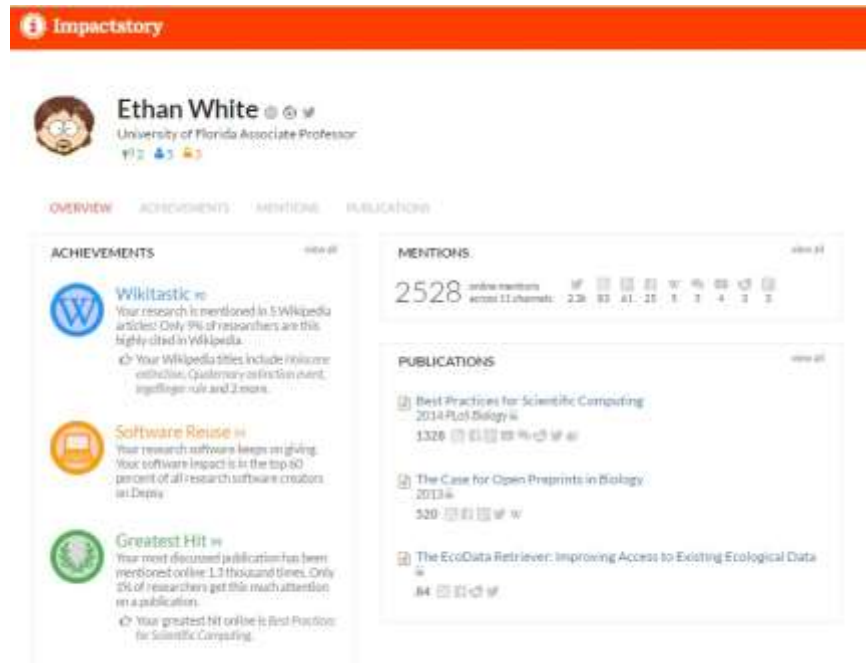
Impactstory

Ethan White
University of Florida Associate Professor
2 5 3

OVERVIEW ACHIEVEMENTS MENTIONS PUBLICATIONS

ACHIEVEMENTS view all

Wikitastic
Your research is mentioned in 5 Wikipedia articles! Only 9% of researchers are this highly cited in Wikipedia.
Your Wikipedia titles include Holocene extinction, Quaternary extinction event, Ingeflinger rule and 2 more.

Software Reuse
Your research software keeps on giving. Your software impact is in the top 60 percent of all research software creators on Depsy.

Greatest Hit
Your most discussed publication has been mentioned online 1.3 thousand times. Only 1% of researchers get this much attention on a publication.
Your greatest hit online is Best Practices for Scientific Computing.

MENTIONS view all

2528 online mentions across 11 channels 2.3k 83 61 25 5 3 4 3 3

PUBLICATIONS view all

Best Practices for Scientific Computing
2014 PLoS Biology
1328

The Case for Open Preprints in Biology
2013
520

The EcoData Retriever: Improving Access to Existing Ecological Data
84